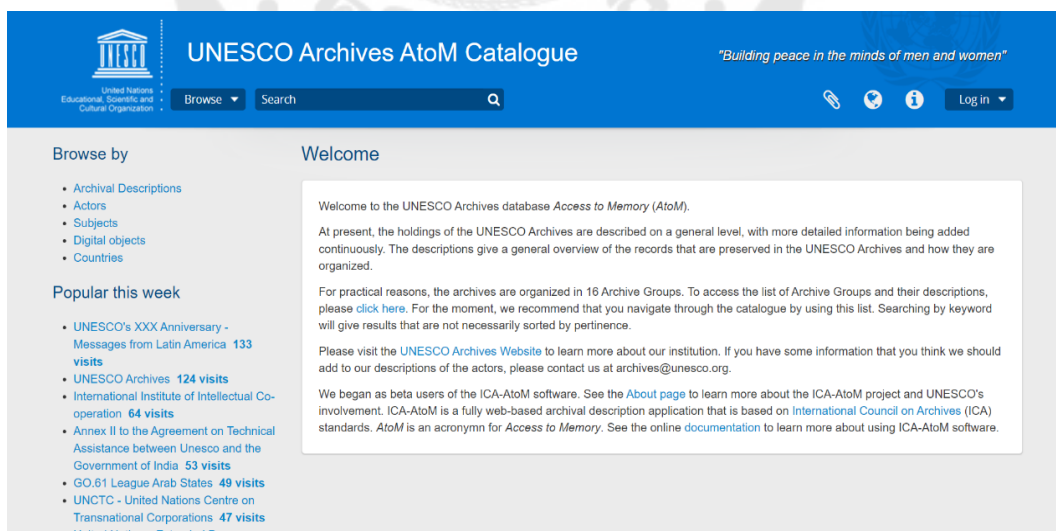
UNESCO

United Nations Educational, Scientific and Cultural Organization

UNESCO Archives AtoM Catalogue

"Building peace in the minds of men and women"

Browse

Search

Log in

Browse by

- Archival Descriptions
- Actors
- Subjects
- Digital objects
- Countries

Popular this week

- UNESCO's XXX Anniversary - Messages from Latin America 133 visits
- UNESCO Archives 124 visits
- International Institute of Intellectual Co-operation 64 visits
- Annex II to the Agreement on Technical Assistance between Unesco and the Government of India 53 visits
- GO.61 League Arab States 49 visits
- UNCTC - United Nations Centre on Transnational Corporations 47 visits

Welcome

Welcome to the UNESCO Archives database Access to Memory (AtoM).

At present, the holdings of the UNESCO Archives are described on a general level, with more detailed information being added continuously. The descriptions give a general overview of the records that are preserved in the UNESCO Archives and how they are organized.

For practical reasons, the archives are organized in 16 Archive Groups. To access the list of Archive Groups and their descriptions, please click here. For the moment, we recommend that you navigate through the catalogue by using this list. Searching by keyword will give results that are not necessarily sorted by pertinence.

Please visit the UNESCO Archives Website to learn more about our institution. If you have some information that you think we should add to our descriptions of the actors, please contact us at archives@unesco.org.

We began as beta users of the ICA-AtoM software. See the About page to learn more about the ICA-AtoM project and UNESCO's involvement. ICA-AtoM is a fully web-based archival description application that is based on International Council on Archives (ICA) standards. AtoM is an acronymn for Access to Memory. See the online documentation to learn more about using ICA-AtoM software.